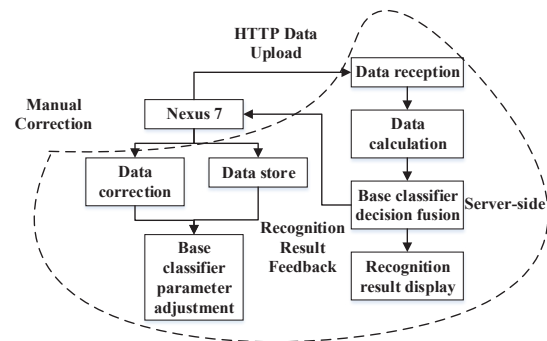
HTTP Data Upload

Data reception

Manual Correction

Nexus 7

Data calculation

Data correction

Data store

Base classifier decision fusion

Server-side

Recognition Result Feedback

Base classifier parameter adjustment

Recognition result display